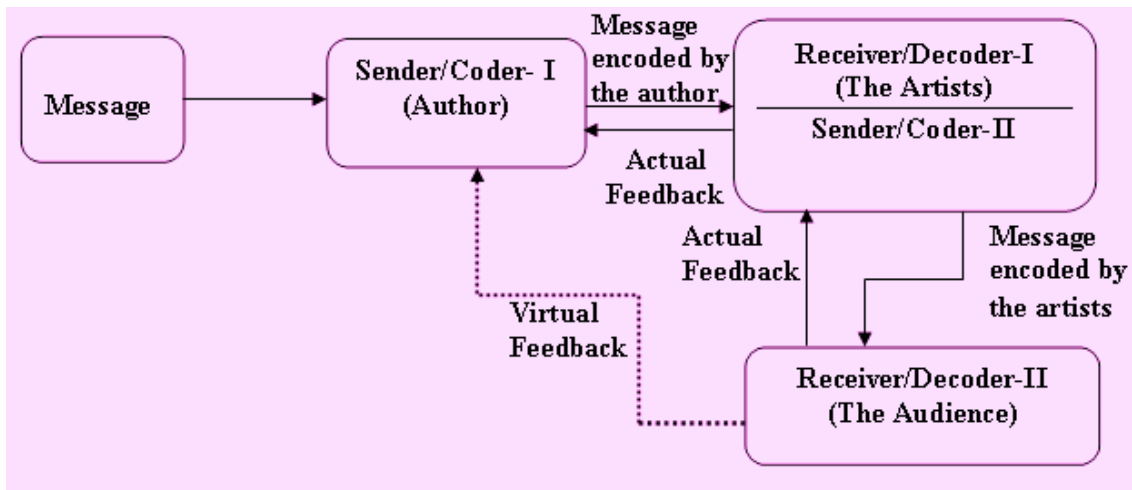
Message

Sender/Coder- I (Author)

Message encoded by the author

Receiver/Decoder-I (The Artists)

Sender/Coder-II

Actual Feedback

Actual Feedback

Message encoded by the artists

Virtual Feedback

Receiver/Decoder-II (The Audience)